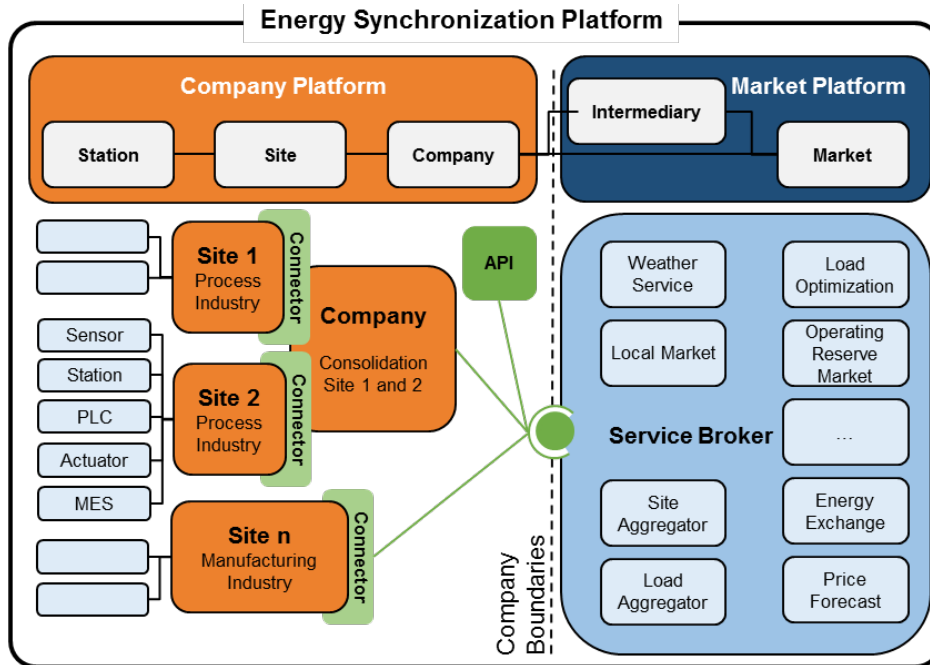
Energy Synchronization Platform

Company Platform

Station

Site

Company

Intermediary

Market Platform

Market

Site 1
Process Industry

Connector

Company

Consolidation Site 1 and 2

API

Sensor

Station

PLC

Actuator

MES

Site 2
Process Industry

Connector

Site n
Manufacturing Industry

Connector

Weather Service

Load Optimization

Local Market

Operating Reserve Market

Service Broker

...

Site Aggregator

Energy Exchange

Load Aggregator

Price Forecast

Company Boundaries